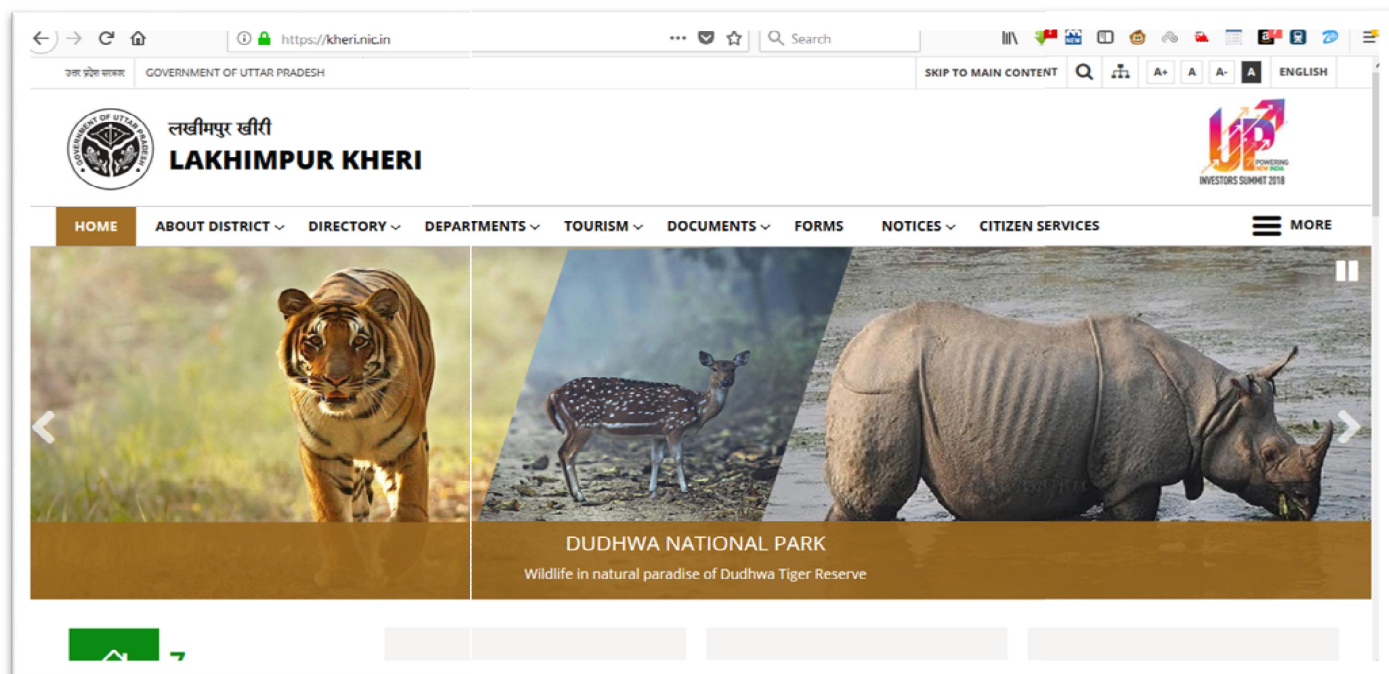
https://kheri.nic.in

Search

उत्तर प्रदेश सरकार GOVERNMENT OF UTTAR PRADESH

SKIP TO MAIN CONTENT A+ A A- A ENGLISH

GOVERNMENT OF UTTAR PRADESH

लखीमपुर खीरी
LAKHIMPUR KHERI

UP POWERING NEW INDIA INVESTORS SUMMIT 2018

HOME ABOUT DISTRICT DIRECTORY DEPARTMENTS TOURISM DOCUMENTS FORMS NOTICES CITIZEN SERVICES MORE

DUDHWA NATIONAL PARK
Wildlife in natural paradise of Dudhwa Tiger Reserve

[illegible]